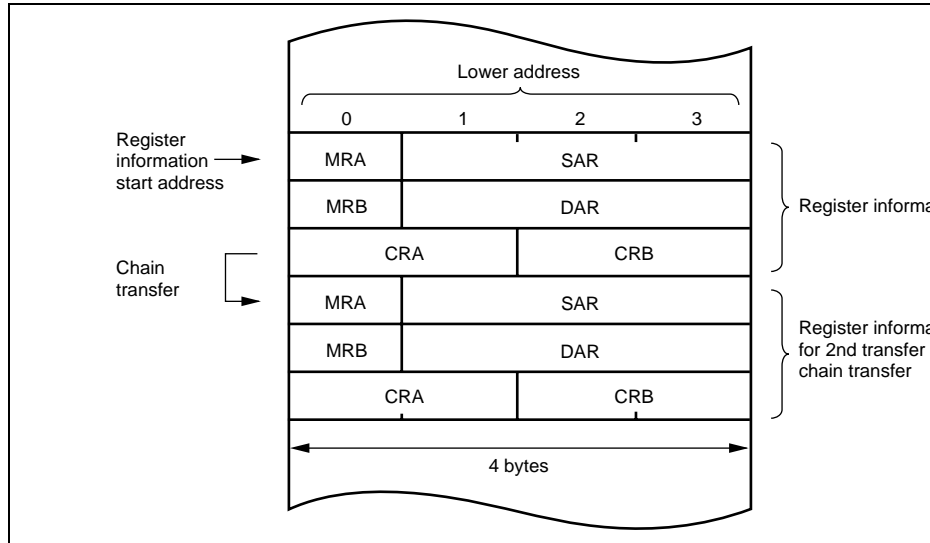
Lower address

0 1 2 3

Register information start address

| MRA | SAR |
|---|---|
| MRB | DAR |
| CRA | CRB |

Register informa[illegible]

Chain transfer

| MRA | SAR |
|---|---|
| MRB | DAR |
| CRA | CRB |

Register informa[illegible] for 2nd transfer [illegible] chain transfer

4 bytes